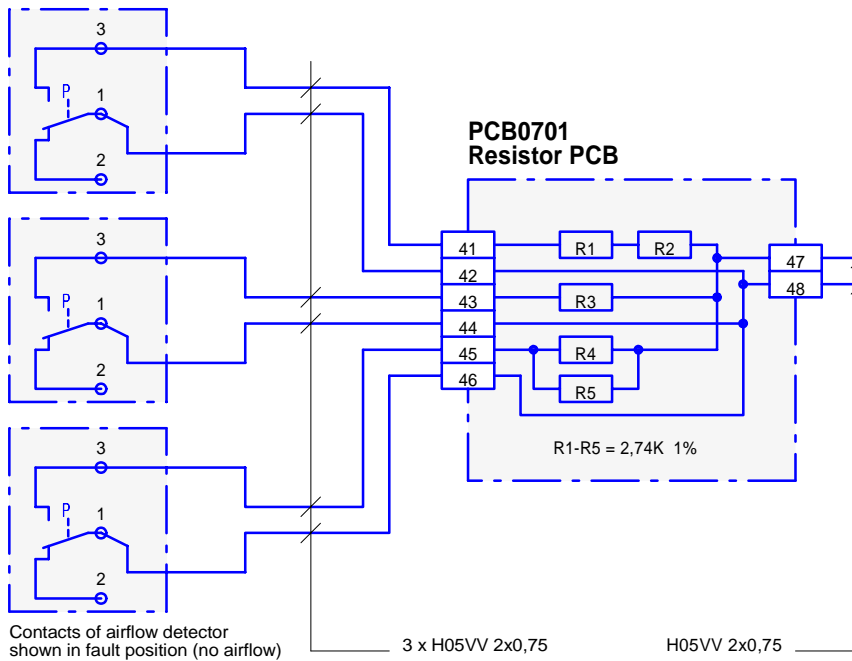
3
P
1
2
3
P
1
2
3
P
1
2

PCB0701
Resistor PCB

41
42
43
44
45
46
R1
R2
R3
R4
R5
47
48

R1-R5 = 2,74K 1%

Contacts of airflow detector shown in fault position (no airflow)

3 x H05VV 2x0,75

H05VV 2x0,75